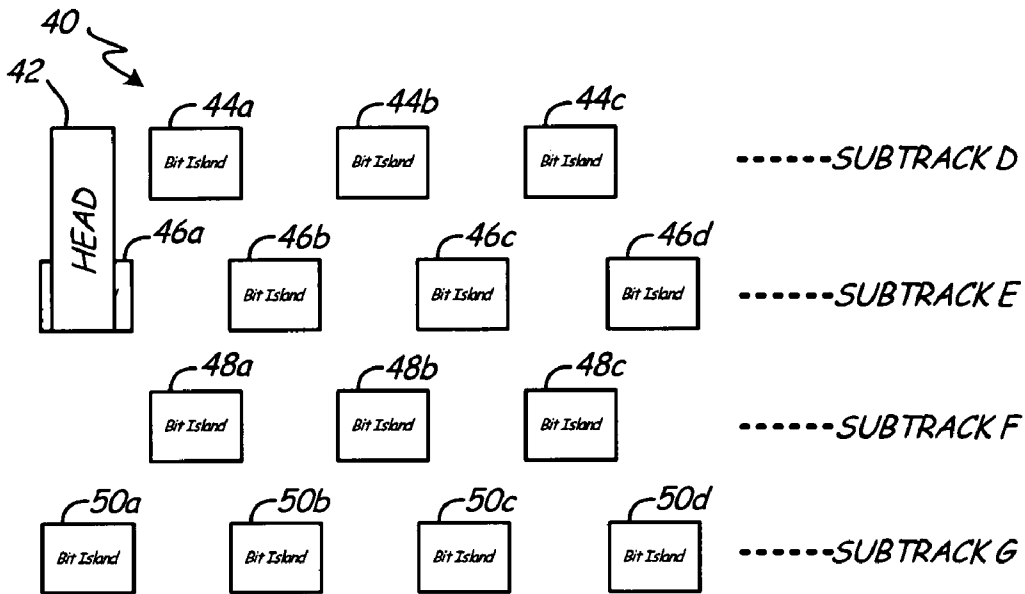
40

42

HEAD

44a
Bit Island

44b
Bit Island

44c
Bit Island

------SUBTRACK D

46a

46b
Bit Island

46c
Bit Island

46d
Bit Island

------SUBTRACK E

48a
Bit Island

48b
Bit Island

48c
Bit Island

------SUBTRACK F

50a
Bit Island

50b
Bit Island

50c
Bit Island

50d
Bit Island

------SUBTRACK G